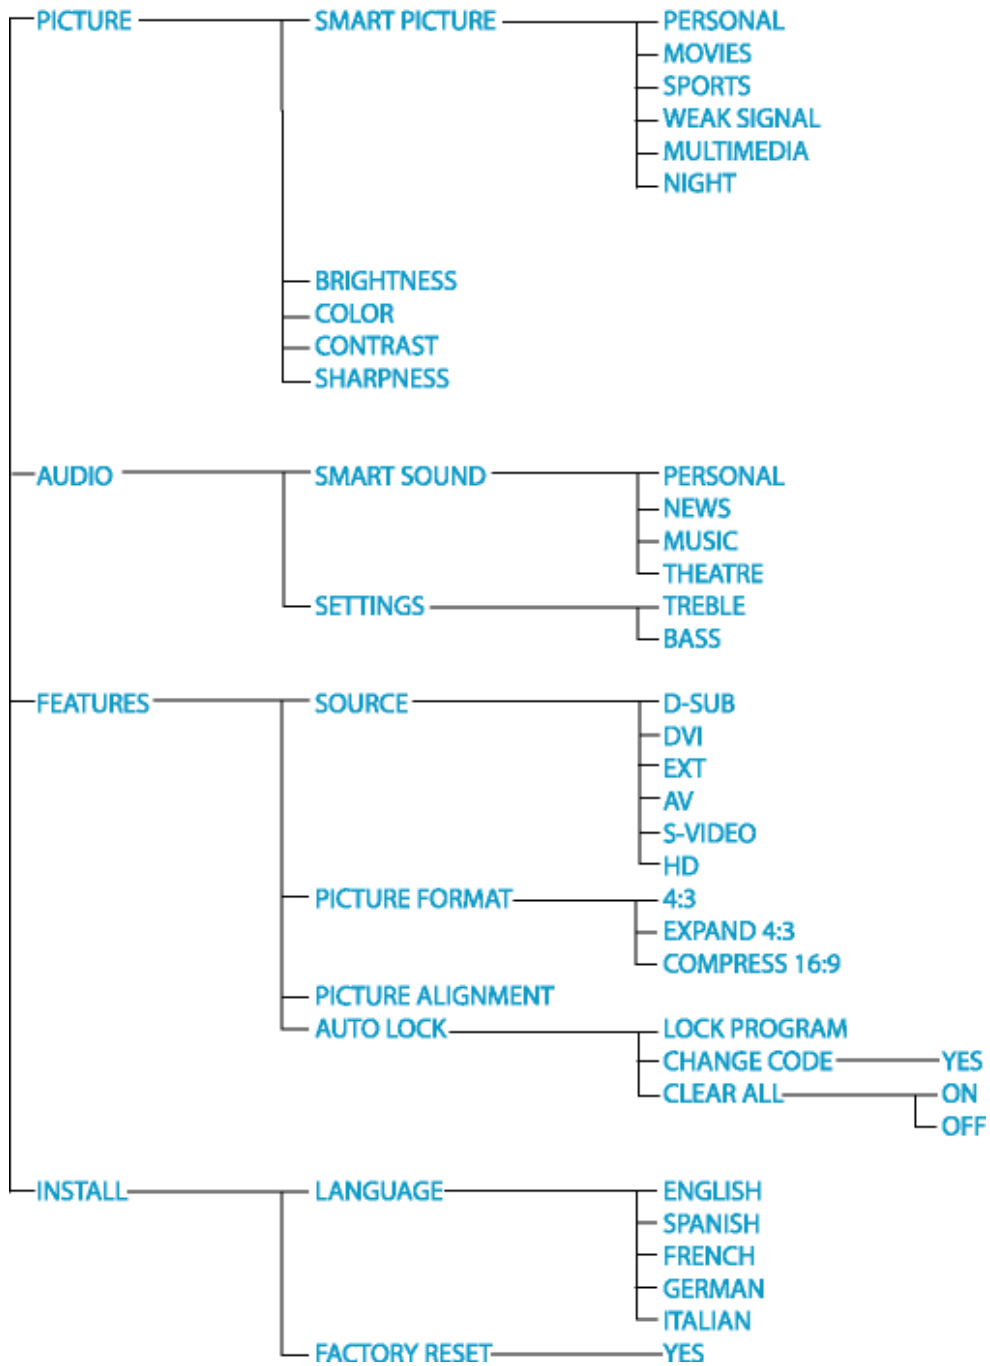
PICTURE
SMART PICTURE
PERSONAL
MOVIES
SPORTS
WEAK SIGNAL
MULTIMEDIA
NIGHT
BRIGHTNESS
COLOR
CONTRAST
SHARPNESS

AUDIO
SMART SOUND
PERSONAL
NEWS
MUSIC
THEATRE
SETTINGS
TREBLE
BASS

FEATURES
SOURCE
D-SUB
DVI
EXT
AV
S-VIDEO
HD
PICTURE FORMAT
4:3
EXPAND 4:3
COMPRESS 16:9
PICTURE ALIGNMENT
AUTO LOCK
LOCK PROGRAM
CHANGE CODE
YES
CLEAR ALL
ON
OFF

INSTALL
LANGUAGE
ENGLISH
SPANISH
FRENCH
GERMAN
ITALIAN
FACTORY RESET
YES